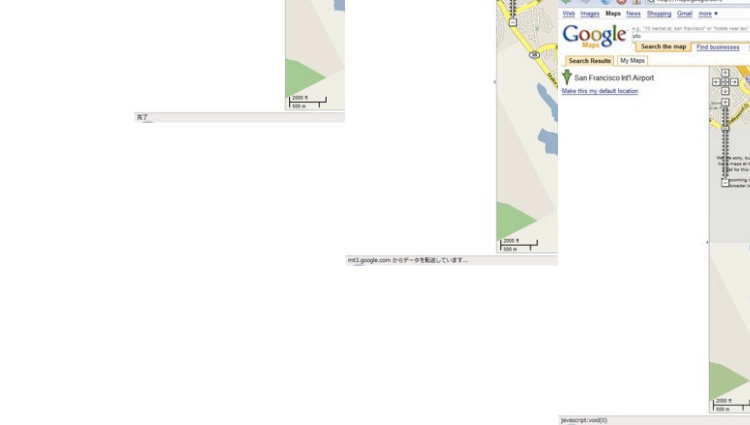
2000 ft
500 m
完了

2000 ft
500 m
mt3.google.com からデータを転送しています...

Web Images Maps News Shopping Gmail more ▾

Google Maps

e.g., "10 market st, san francisco" or "hotels near lax"
sfo

Search the map
Find businesses

Search Results
My Maps

San Francisco Int'l Airport

Make this my default location

2000 ft
500 m
javascript:void(0)